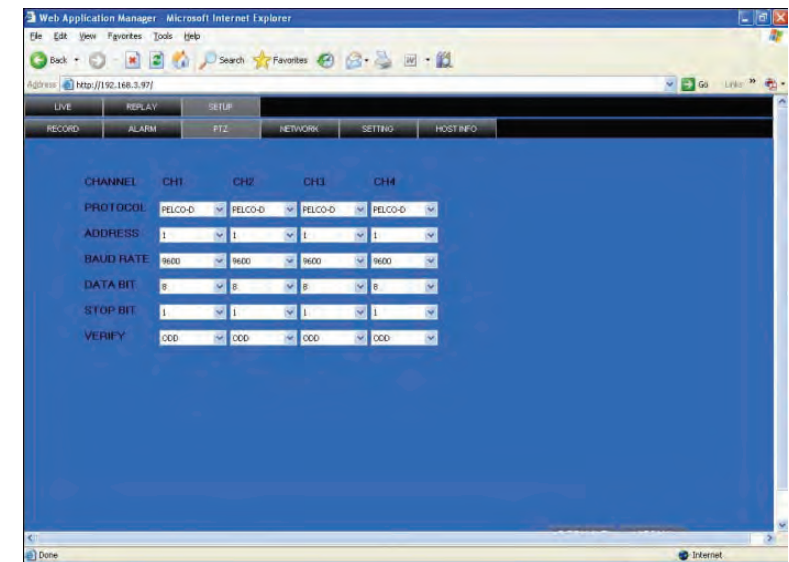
Web Application Manager - Microsoft Internet Explorer

File Edit View Favorites Tools Help

Back Search Favorites

Address http://192.168.3.97/ Go Links »

LIVE REPLAY SETUP

RECORD ALARM PTZ NETWORK SETTING HOST INFO

| CHANNEL | CH1 | CH2 | CH3 | CH4 |
|---|---|---|---|---|
| PROTOCOL | PELCO-D | PELCO-D | PELCO-D | PELCO-D |
| ADDRESS | 1 | 1 | 1 | 1 |
| BAUD RATE | 9600 | 9600 | 9600 | 9600 |
| DATA BIT | 8 | 8 | 8 | 8 |
| STOP BIT | 1 | 1 | 1 | 1 |
| VERIFY | ODD | ODD | ODD | ODD |

Done Internet